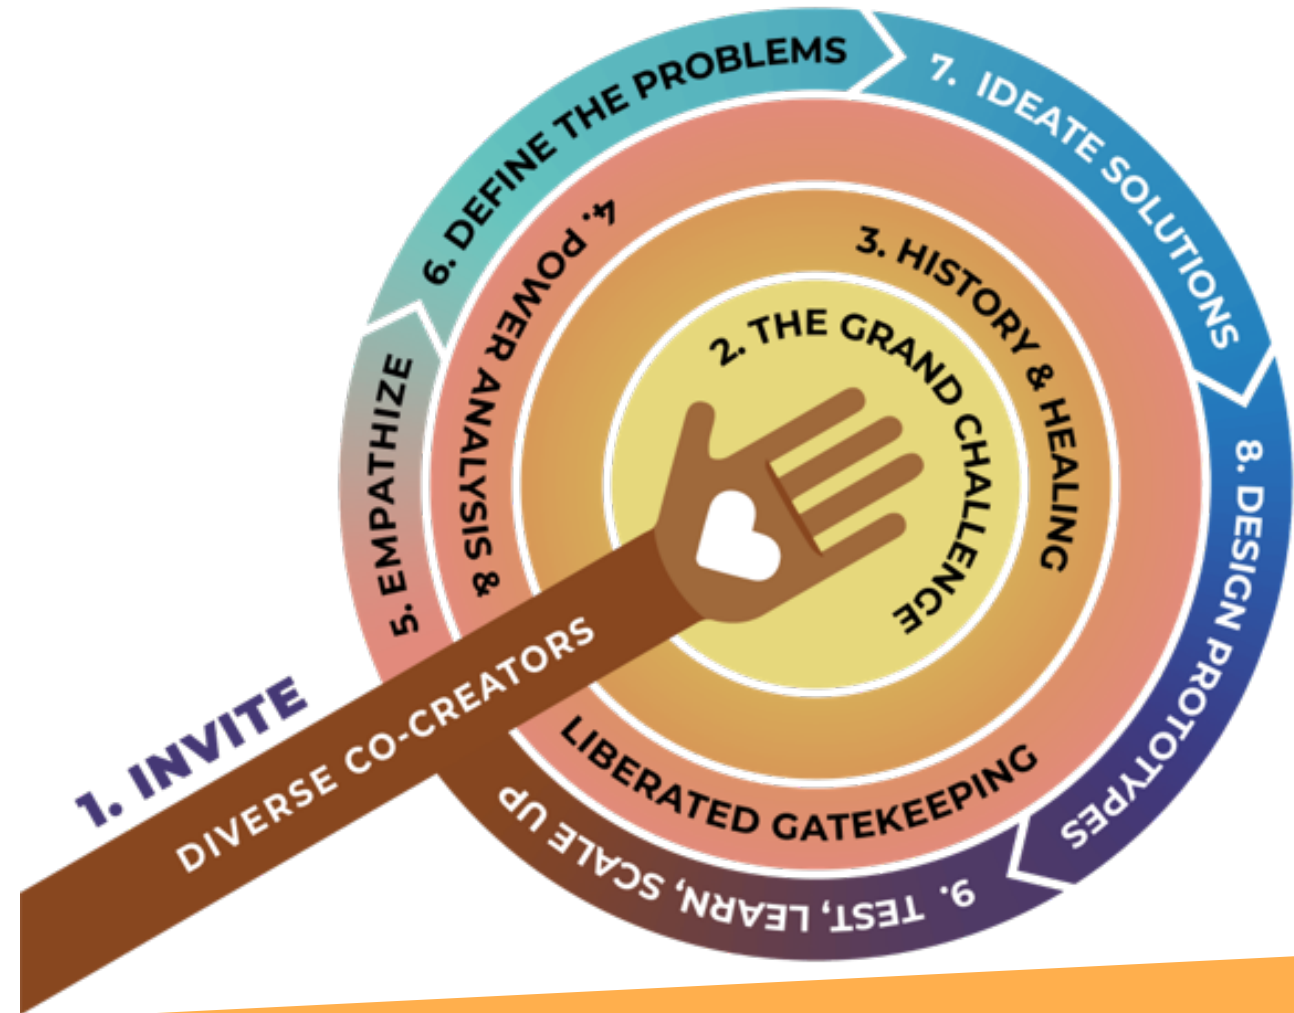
1. INVITE
DIVERSE CO-CREATORS
2. THE GRAND CHALLENGE
3. HISTORY & HEALING
4. POWER ANALYSIS &
LIBERATED GATEKEEPING
5. EMPATHIZE
6. DEFINE THE PROBLEMS
7. IDEATE SOLUTIONS
8. DESIGN PROTOTYPES
9. TEST, LEARN, SCALE UP